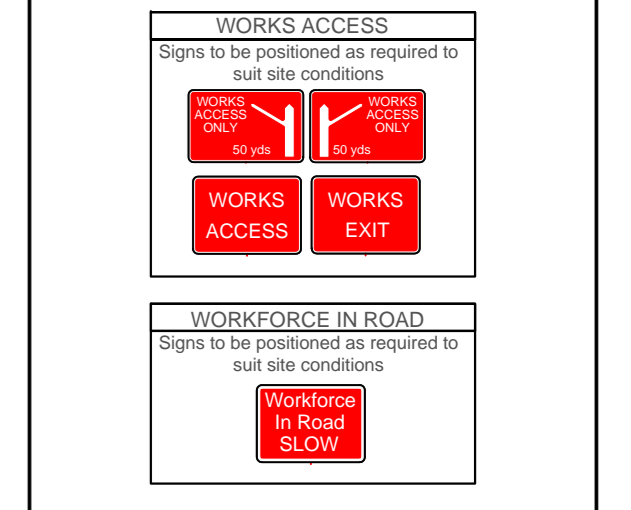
WORKS ACCESS

Signs to be positioned as required to suit site conditions

WORKS ACCESS ONLY
50 yds

WORKS ACCESS ONLY
50 yds

WORKS ACCESS

WORKS EXIT

WORKFORCE IN ROAD

Signs to be positioned as required to suit site conditions

Workforce In Road SLOW